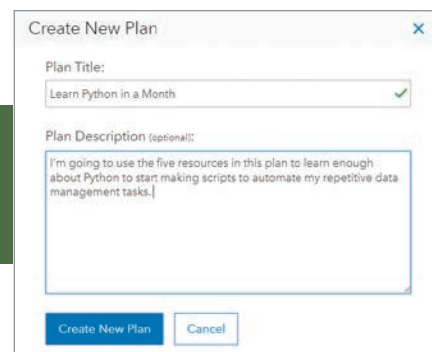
Create New Plan

×

Plan Title:

Learn Python in a Month

Plan Description (optional):

I'm going to use the five resources in this plan to learn enough about Python to start making scripts to automate my repetitive data management tasks.

Create New Plan

Cancel